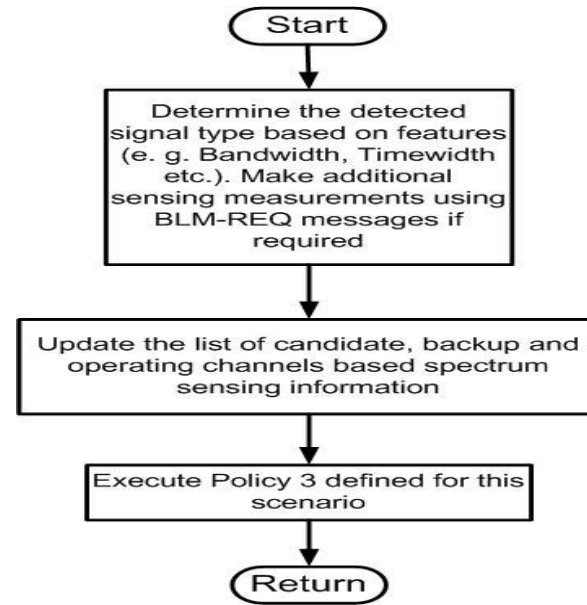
Start

Determine the detected signal type based on features (e. g. Bandwidth, Timewidth etc.). Make additional sensing measurements using BLM-REQ messages if required

Update the list of candidate, backup and operating channels based spectrum sensing information

Execute Policy 3 defined for this scenario

Return